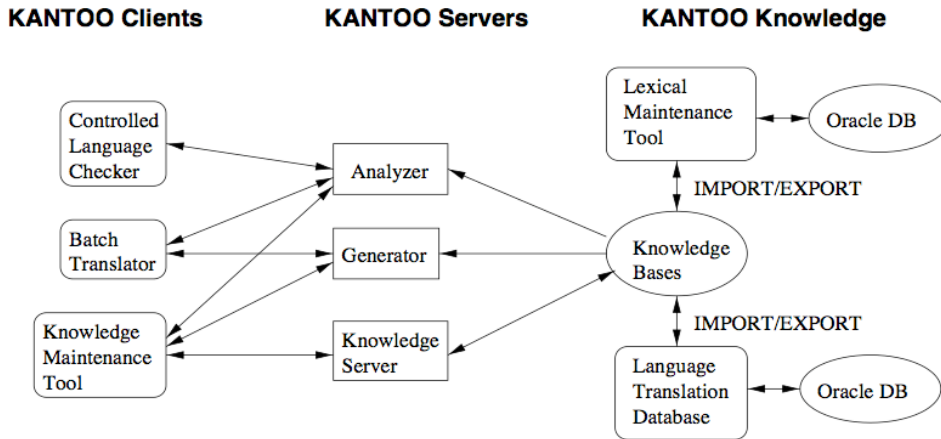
KANTOO Clients

KANTOO Servers

KANTOO Knowledge

Controlled Language Checker

Batch Translator

Knowledge Maintenance Tool

Analyzer

Generator

Knowledge Server

Lexical Maintenance Tool

Oracle DB

IMPORT/EXPORT

Knowledge Bases

IMPORT/EXPORT

Language Translation Database

Oracle DB